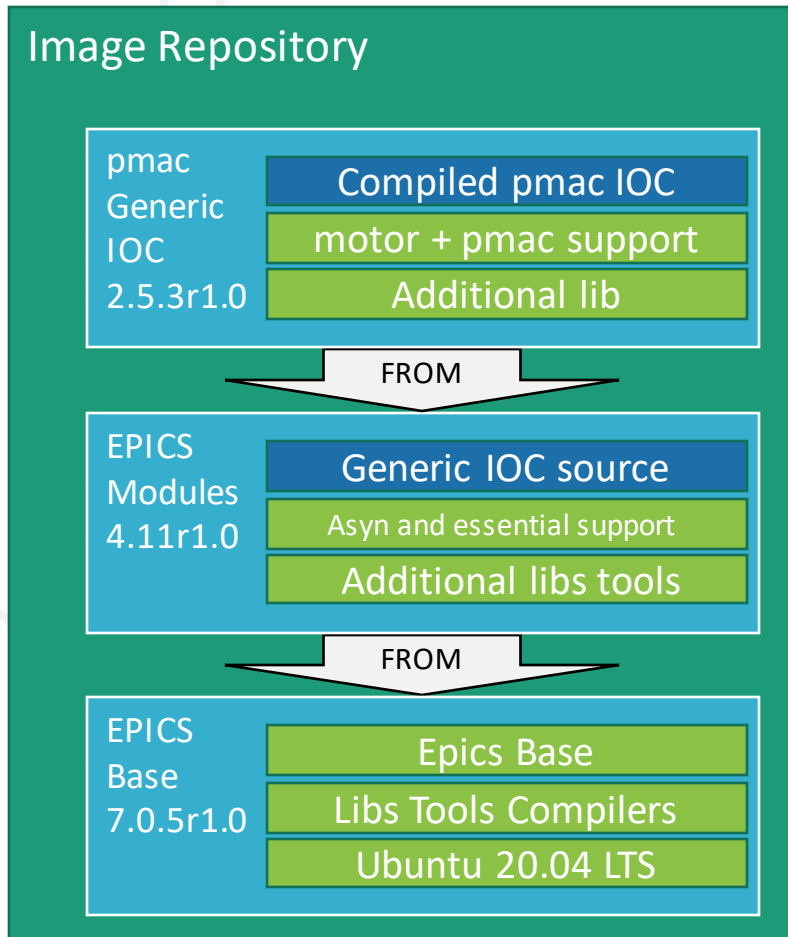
Image Repository

pmac Generic IOC 2.5.3r1.0

Compiled pmac IOC

motor + pmac support

Additional lib

FROM

EPICS Modules 4.11r1.0

Generic IOC source

Asyn and essential support

Additional libs tools

FROM

EPICS Base 7.0.5r1.0

Epics Base

Libs Tools Compilers

Ubuntu 20.04 LTS